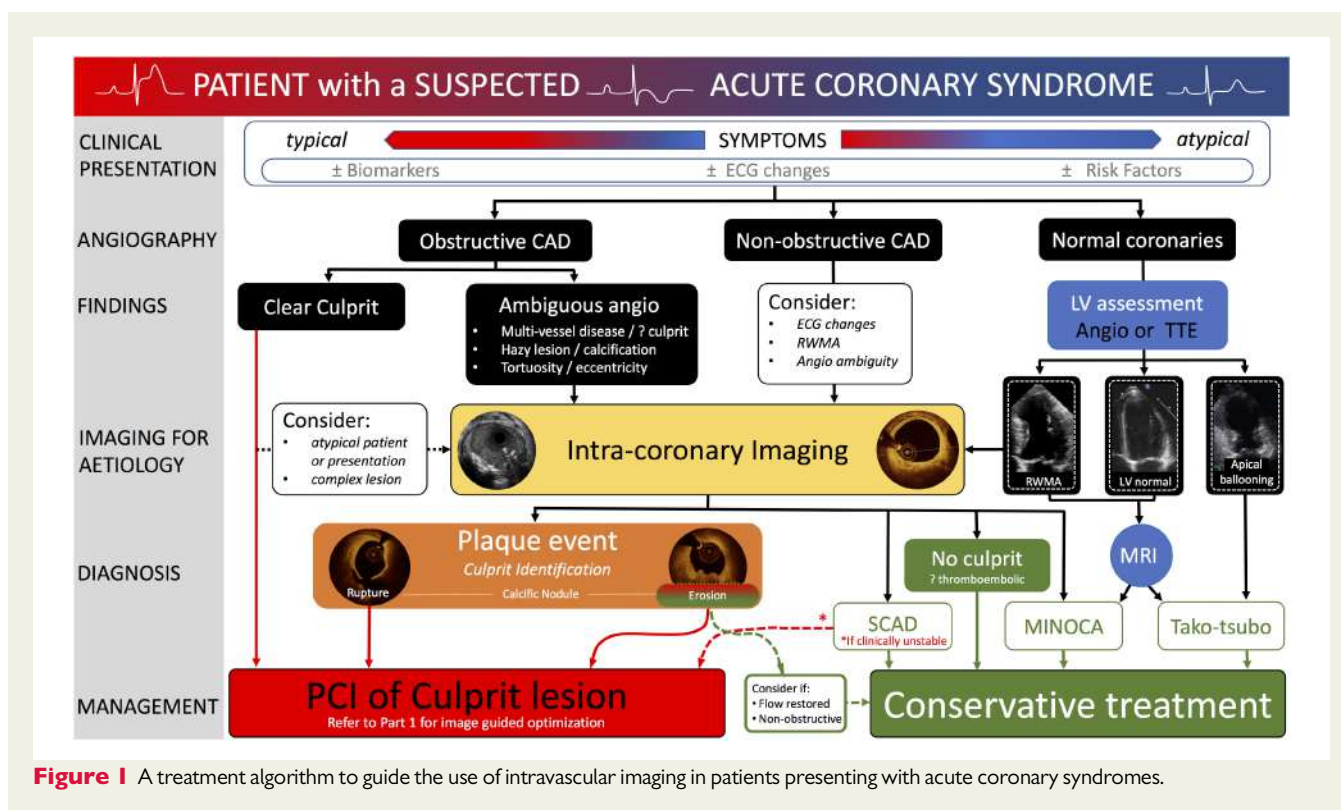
PATIENT with a SUSPECTED ACUTE CORONARY SYNDROME

CLINICAL PRESENTATION

typical SYMPTOMS atypical

± Biomarkers ± ECG changes ± Risk Factors

ANGIOGRAPHY

Obstructive CAD

Non-obstructive CAD

Normal coronaries

FINDINGS

Clear Culprit

Ambiguous angio
• Multi-vessel disease / ? culprit
• Hazy lesion / calcification
• Tortuosity / eccentricity

Consider:
• ECG changes
• RWMA
• Angio ambiguity

LV assessment
Angio or TTE

IMAGING FOR AETIOLOGY

Consider:
• atypical patient or presentation
• complex lesion

Intra-coronary Imaging

RWMA

LV normal

Apical ballooning

DIAGNOSIS

Plaque event
Culprit Identification

Rupture

Calcific Nodule

Erosion

No culprit
? thromboembolic

MRI

SCAD
*If clinically unstable

MINOCA

Tako-tsubo

MANAGEMENT

PCI of Culprit lesion
Refer to Part 1 for image guided optimization

Consider if:
• Flow restored
• Non-obstructive

Conservative treatment

Figure 1 A treatment algorithm to guide the use of intravascular imaging in patients presenting with acute coronary syndromes.